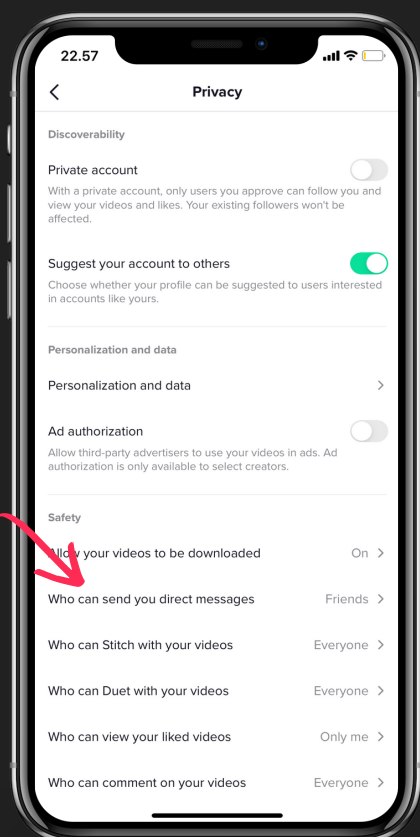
22.57

Privacy

Discoverability

Private account

With a private account, only users you approve can follow you and view your videos and likes. Your existing followers won't be affected.

Suggest your account to others

Choose whether your profile can be suggested to users interested in accounts like yours.

Personalization and data

Personalization and data

Ad authorization

Allow third-party advertisers to use your videos in ads. Ad authorization is only available to select creators.

Safety

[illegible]llow your videos to be downloaded On

Who can send you direct messages Friends

Who can Stitch with your videos Everyone

Who can Duet with your videos Everyone

Who can view your liked videos Only me

Who can comment on your videos Everyone